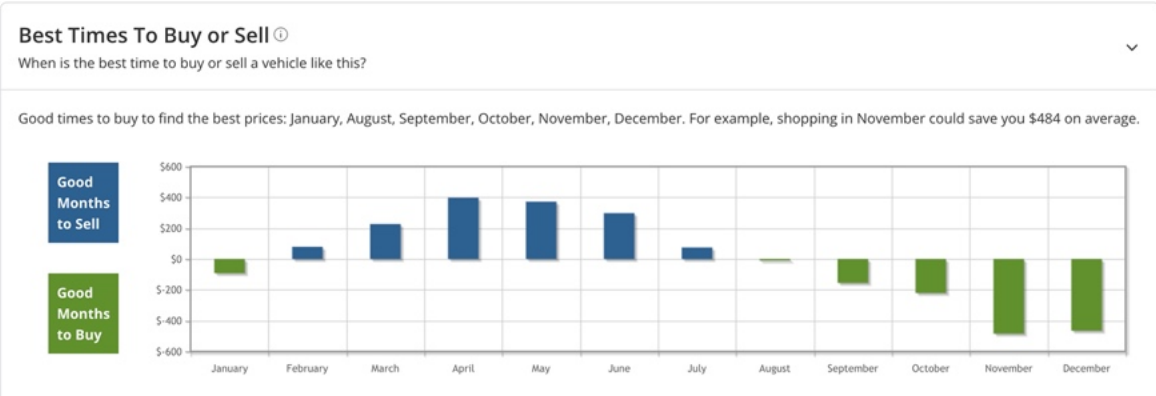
Best Times To Buy or Sell ⓘ
When is the best time to buy or sell a vehicle like this?

Good times to buy to find the best prices: January, August, September, October, November, December. For example, shopping in November could save you $484 on average.

Good Months to Sell

Good Months to Buy

$600
$400
$200
$0
$-200
$-400
$-600

January February March April May June July August September October November December